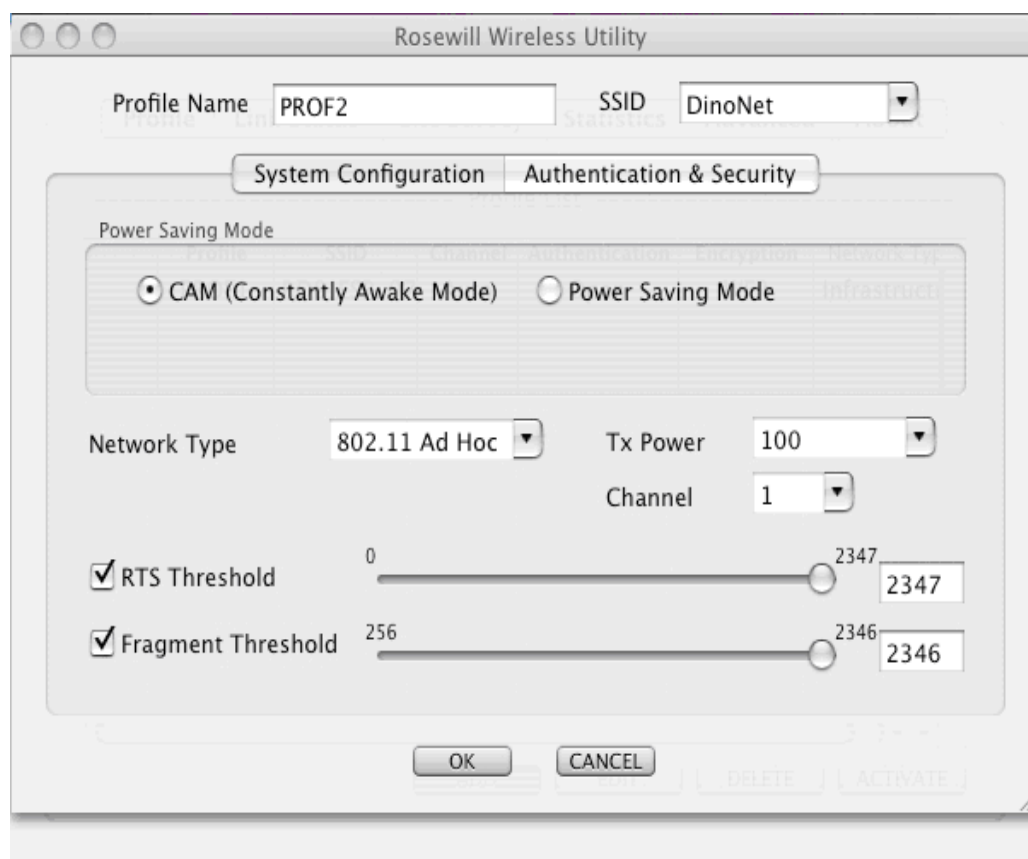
Rosewill Wireless Utility

Profile Name PROF2

SSID DinoNet

System Configuration | Authentication & Security

Power Saving Mode

CAM (Constantly Awake Mode)

Power Saving Mode

Network Type 802.11 Ad Hoc

Tx Power 100

Channel 1

RTS Threshold 0 2347 2347

Fragment Threshold 256 2346 2346

OK CANCEL